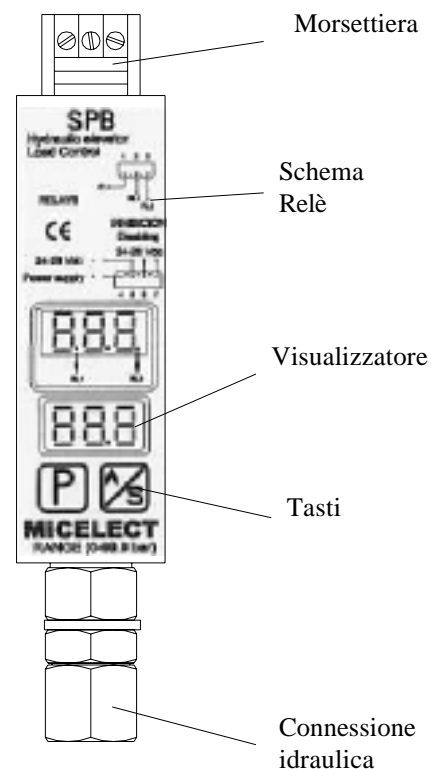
Morsettiera

SPB
Hydraulic elevator
Load Control

Schema
Relè

RELAYS

CE

INHIBITION
Disabling
24-28 Vdc

24-28 Vdc
Power supply

888

888

P

S

MICELECT
RANGE: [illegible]

Visualizzatore

Tasti

Connessione
idraulica